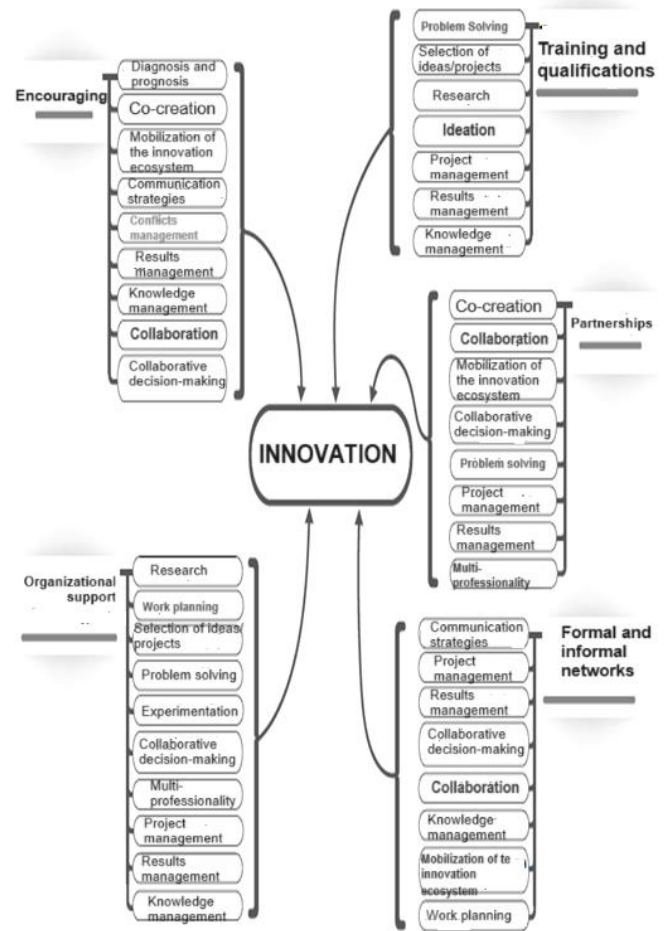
Encouraging

Diagnosis and prognosis
Co-creation
Mobilization of the innovation ecosystem
Communication strategies
Conflicts management
Results management
Knowledge management
Collaboration
Collaborative decision-making

Training and qualifications

Problem Solving
Selection of ideas/projects
Research
Ideation
Project management
Results management
Knowledge management

Partnerships

Co-creation
Collaboration
Mobilization of the innovation ecosystem
Collaborative decision-making
Problem solving
Project management
Results management
Multi-professionality

INNOVATION

Organizational support

Research
Work planning
Selection of ideas/projects
Problem solving
Experimentation
Collaborative decision-making
Multi-professionality
Project management
Results management
Knowledge management

Formal and informal networks

Communication strategies
Project management
Results management
Collaborative decision-making
Collaboration
Knowledge management
Mobilization of te innovation ecosystem
Work planning